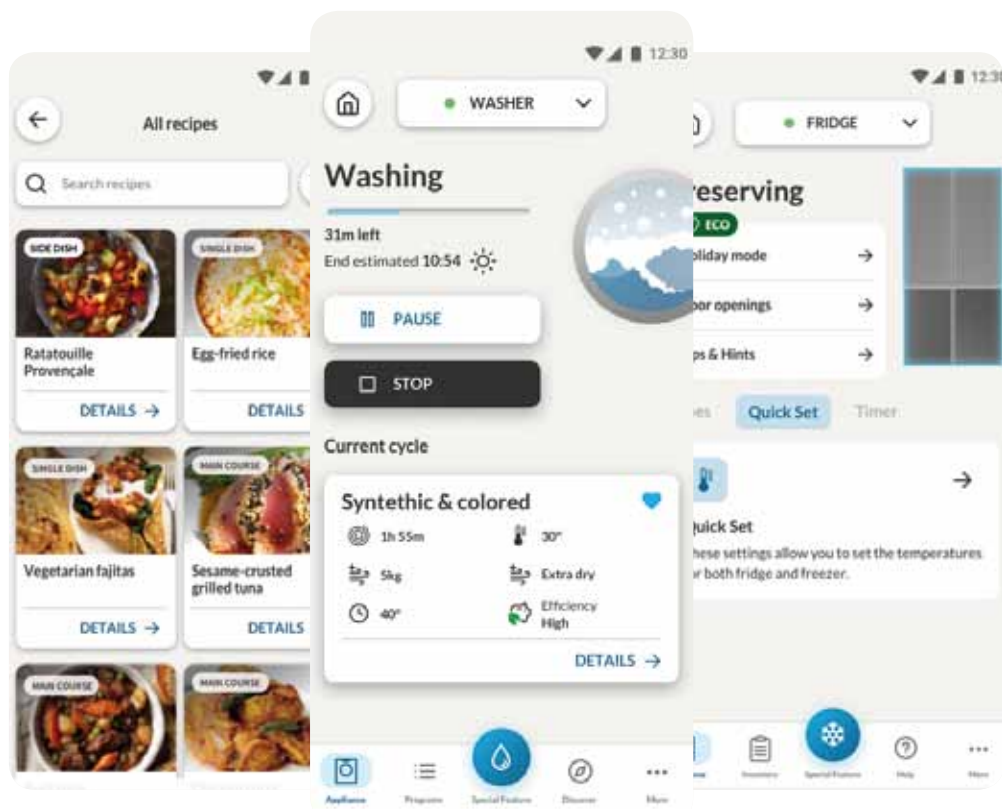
All recipes

Search recipes

SIDE DISH

Ratatouille Provençale

DETAILS →

SINGLE DISH

Egg-fried rice

DETAILS

SINGLE DISH

Vegetarian fajitas

DETAILS →

MAIN COURSE

Sesame-crusted grilled tuna

DETAILS

MAIN COURSE

MAIN COURSE

12:30

WASHER

Washing

31m left

End estimated 10:54

PAUSE

STOP

Current cycle

Synthethic & colored

1h 55m

30°

5kg

Extra dry

40°

Efficiency High

DETAILS →

Appliance

Programs

Special Feature

Discover

More

12:30

FRIDGE

reserving

ECO

oliday mode →

oor openings →

ps & Hints →

es

Quick Set

Timer

→

uick Set

hese settings allow you to set the temperatures r both fridge and freezer.

Inventory

Special Feature

Help

More